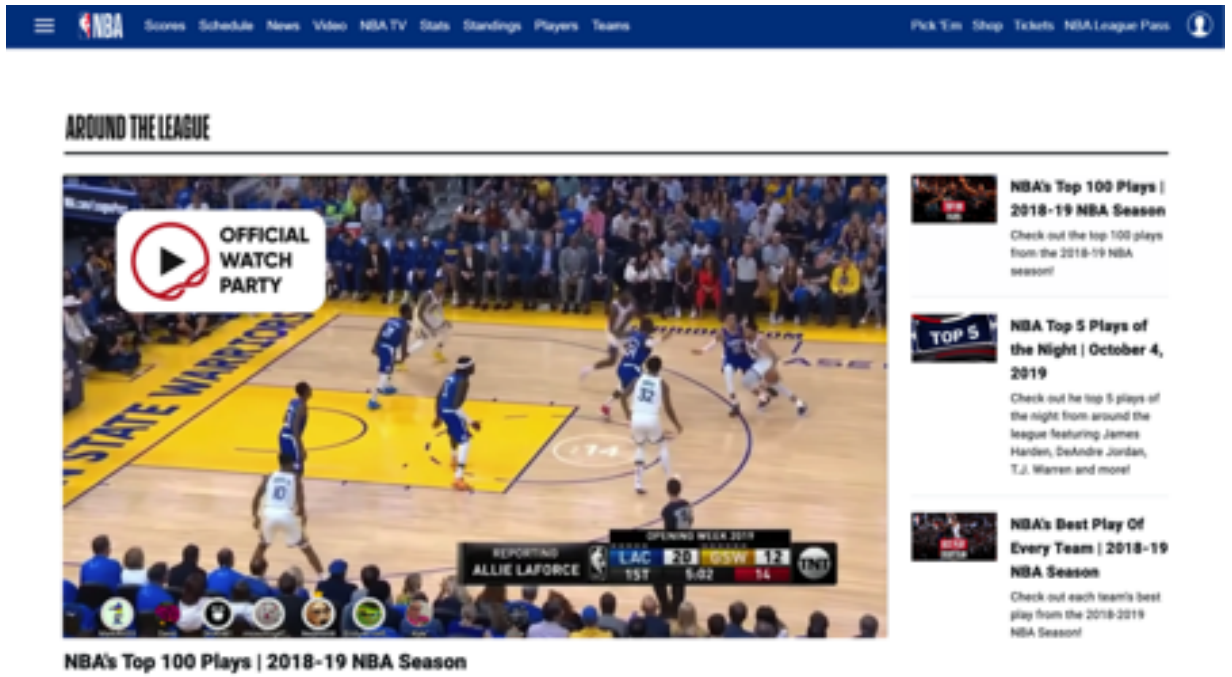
NBA Scores Schedule News Video NBA TV Stats Standings Players Teams Pick 'Em Shop Tickets NBA League Pass

AROUND THE LEAGUE

OFFICIAL WATCH PARTY

OPENING WEEK 2019
REPORTING ALLIE LAFORCE
LAC 20 GSW 12
1ST 5:02 14
TNT

NBA's Top 100 Plays | 2018-19 NBA Season

NBA's Top 100 Plays | 2018-19 NBA Season
Check out the top 100 plays from the 2018-19 NBA season!

TOP 5
NBA Top 5 Plays of the Night | October 4, 2019
Check out he top 5 plays of the night from around the league featuring James Harden, DeAndre Jordan, T.J. Warren and more!

NBA's Best Play Of Every Team | 2018-19 NBA Season
Check out each team's best play from the 2018-2019 NBA Season!